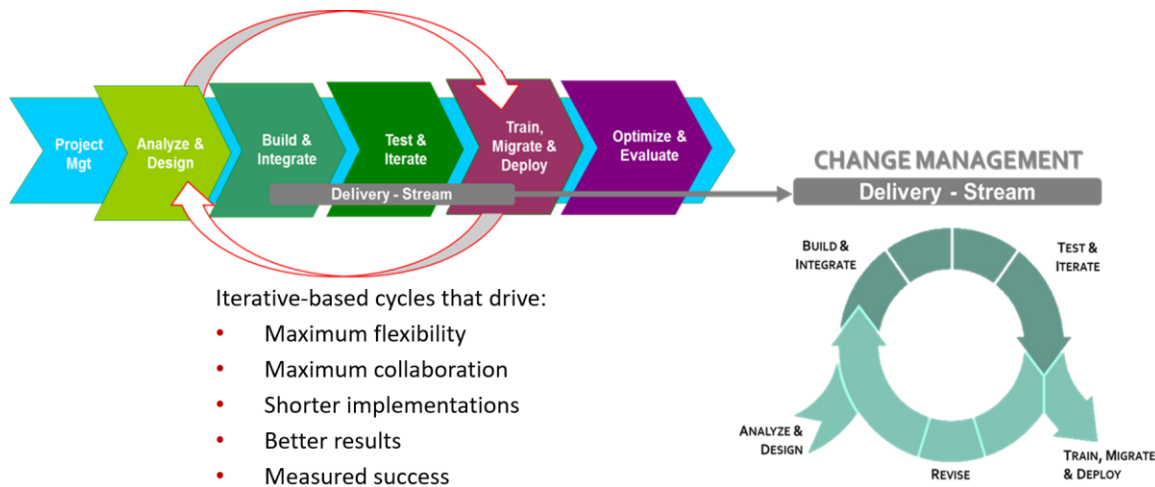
Project Mgt

Analyze & Design

Build & Integrate

Test & Iterate

Train, Migrate & Deploy

Optimize & Evaluate

Delivery - Stream

CHANGE MANAGEMENT

Delivery - Stream

BUILD & INTEGRATE

TEST & ITERATE

ANALYZE & DESIGN

REVISE

TRAIN, MIGRATE & DEPLOY

Iterative-based cycles that drive:

- Maximum flexibility
- Maximum collaboration
- Shorter implementations
- Better results
- Measured success